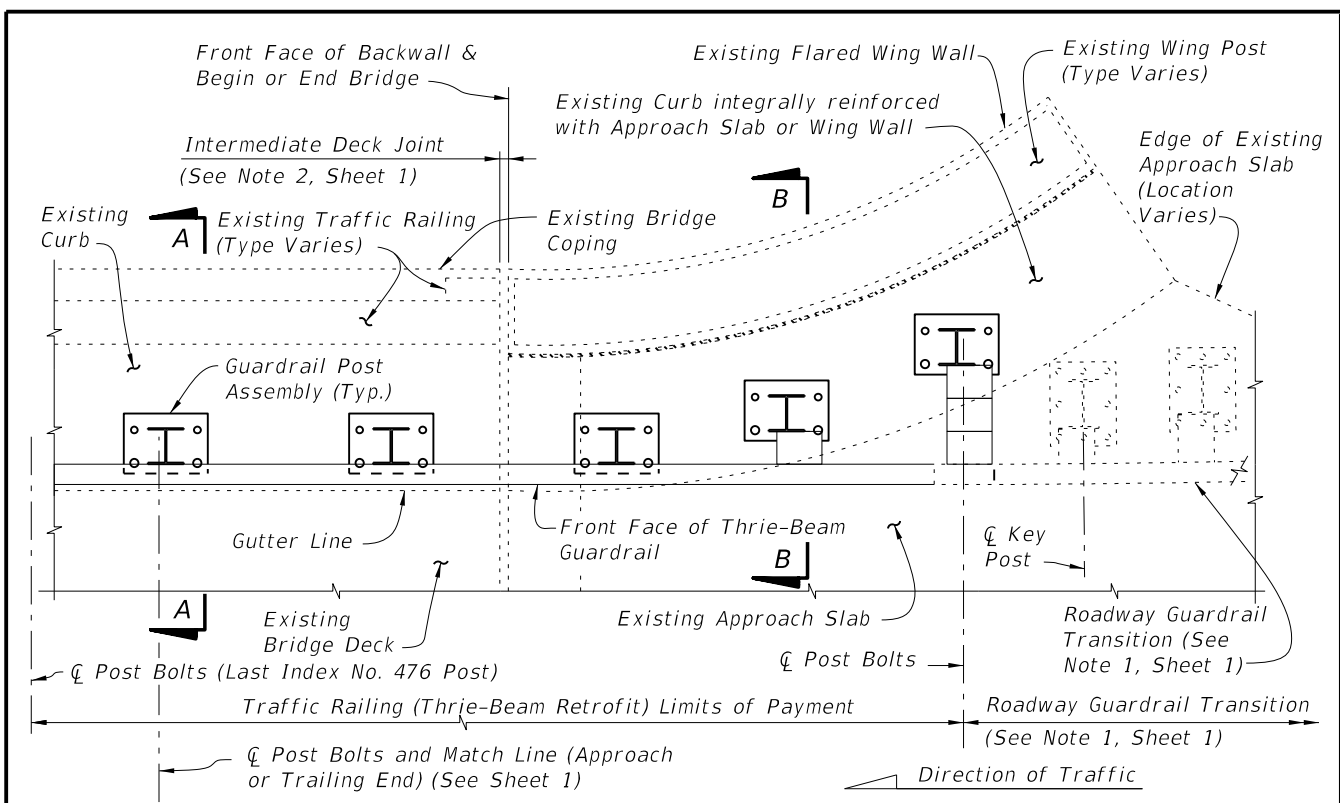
Front Face of Backwall & Begin or End Bridge

Existing Flared Wing Wall

Existing Wing Post (Type Varies)

Existing Curb integrally reinforced with Approach Slab or Wing Wall

Intermediate Deck Joint (See Note 2, Sheet 1)

Edge of Existing Approach Slab (Location Varies)

B

Existing Curb

A

Existing Traffic Railing (Type Varies)

Existing Bridge Coping

Guardrail Post Assembly (Typ.)

Gutter Line

Front Face of Thrie-Beam Guardrail

B

℄ Key Post

A

Existing Bridge Deck

Existing Approach Slab

Roadway Guardrail Transition (See Note 1, Sheet 1)

℄ Post Bolts (Last Index No. 476 Post)

℄ Post Bolts

Traffic Railing (Thrie-Beam Retrofit) Limits of Payment

Roadway Guardrail Transition (See Note 1, Sheet 1)

℄ Post Bolts and Match Line (Approach or Trailing End) (See Sheet 1)

Direction of Traffic